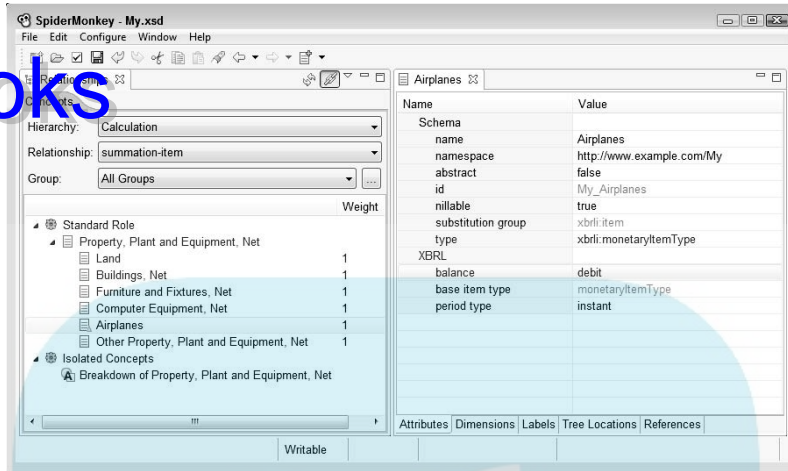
SpiderMonkey - My.xsd
File Edit Configure Window Help

oks

Relationships ☒
Concepts

Hierarchy: Calculation
Relationship: summation-item
Group: All Groups ...

| | Weight |
|---|---|
| Standard Role | |
| Property, Plant and Equipment, Net | |
| Land | 1 |
| Buildings, Net | 1 |
| Furniture and Fixtures, Net | 1 |
| Computer Equipment, Net | 1 |
| Airplanes | 1 |
| Other Property, Plant and Equipment, Net | 1 |
| Isolated Concepts | |
| Breakdown of Property, Plant and Equipment, Net | |

Airplanes ☒

| Name | Value |
|---|---|
| Schema | |
| name | Airplanes |
| namespace | http://www.example.com/My |
| abstract | false |
| id | My_Airplanes |
| nillable | true |
| substitution group | xbrli:item |
| type | xbrli:monetaryItemType |
| XBRL | |
| balance | debit |
| base item type | monetaryItemType |
| period type | instant |

Attributes Dimensions Labels Tree Locations References

Writable